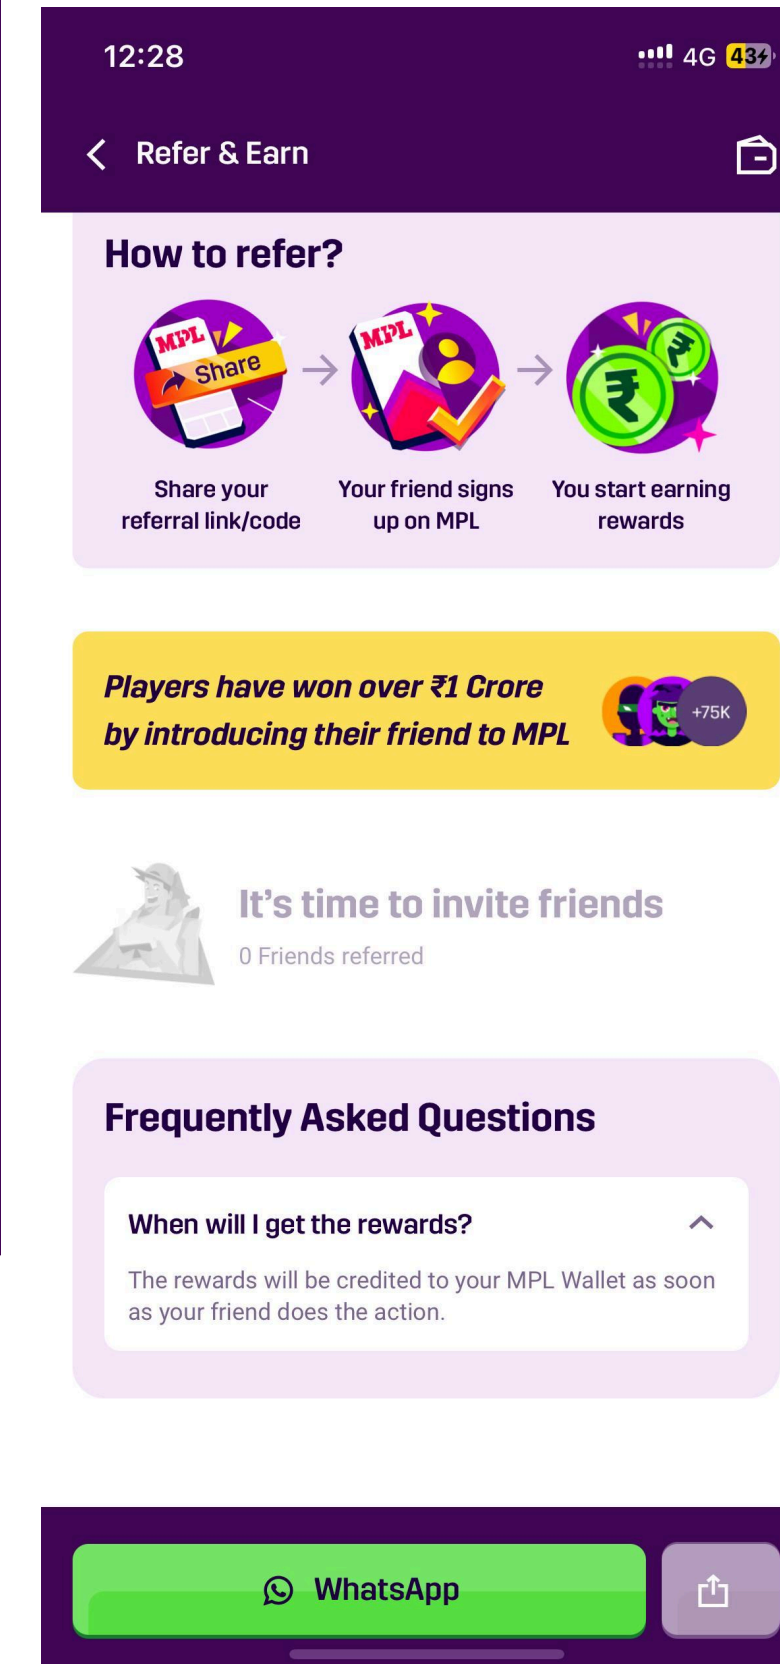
12:28

4G 43

Refer & Earn

How to refer?

MPL Share

MPL

Share your referral link/code

Your friend signs up on MPL

You start earning rewards

Players have won over ₹1 Crore by introducing their friend to MPL

+75K

It's time to invite friends

0 Friends referred

Frequently Asked Questions

When will I get the rewards?

The rewards will be credited to your MPL Wallet as soon as your friend does the action.

WhatsApp